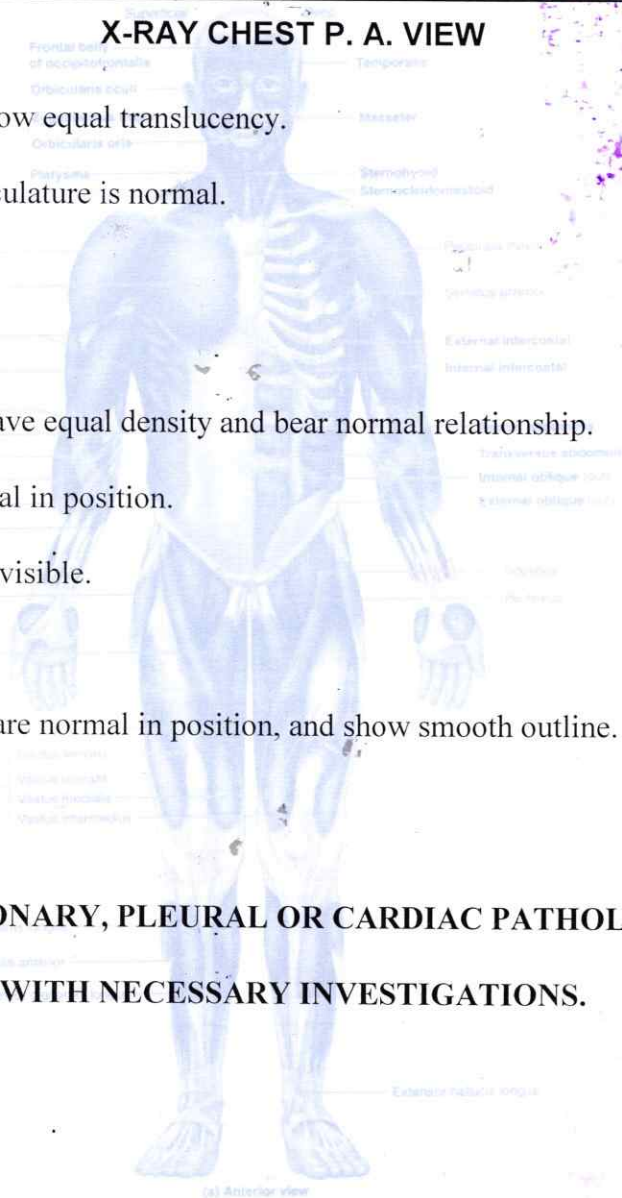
X-RAY CHEST P. A. VIEW

Frontal belly of occipitofrontalis

Temporalis

Orbicularis oculi

ow equal translucency.

Masseter

Orbicularis oris

Platysma

Sternohyoid

Sternocleidomastoid

ulature is normal.

External intercostal

Internal intercostal

ave equal density and bear normal relationship.

Transversus abdominis

Internal oblique

External oblique

al in position.

visible.

are normal in position, and show smooth outline.

Vastus lateralis

Vastus medialis

Vastus intermedius

ONARY, PLEURAL OR CARDIAC PATHOL

WITH NECESSARY INVESTIGATIONS.

Extensor hallucis longus

(a) Anterior view